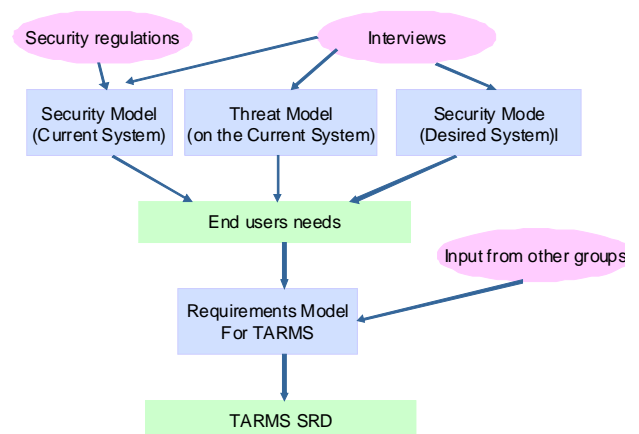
Security regulations

Interviews

Security Model
(Current System)

Threat Model
(on the Current System)

Security Mode
(Desired System)l

End users needs

Input from other groups

Requirements Model
For TARMS

TARMS SRD